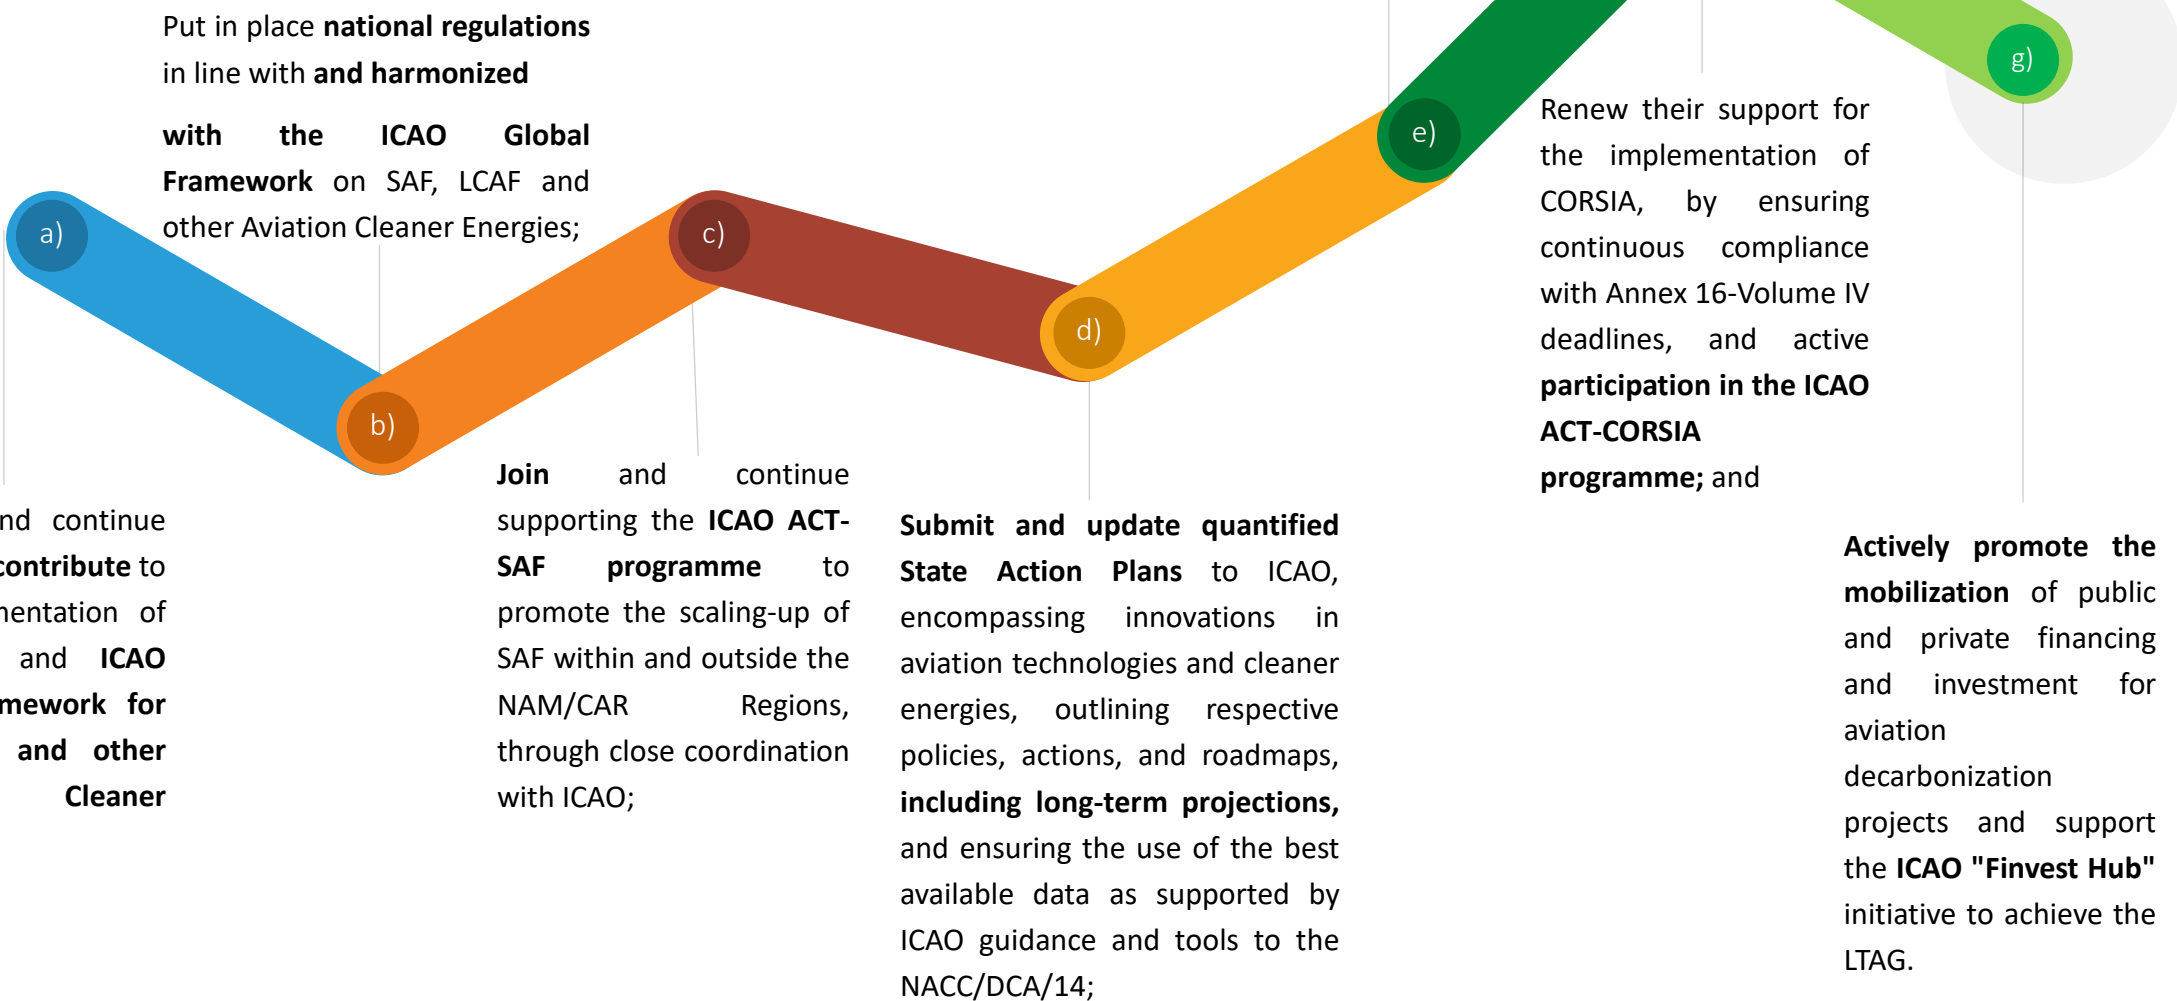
Put in place national regulations in line with and harmonized

with the ICAO Global Framework on SAF, LCAF and other Aviation Cleaner Energies;

a)

b)

c)

d)

e)

g)

nd continue contribute to nentation of and ICAO mework for and other Cleaner

Join and continue supporting the ICAO ACT-SAF programme to promote the scaling-up of SAF within and outside the NAM/CAR Regions, through close coordination with ICAO;

Submit and update quantified State Action Plans to ICAO, encompassing innovations in aviation technologies and cleaner energies, outlining respective policies, actions, and roadmaps, including long-term projections, and ensuring the use of the best available data as supported by ICAO guidance and tools to the NACC/DCA/14;

Renew their support for the implementation of CORSIA, by ensuring continuous compliance with Annex 16-Volume IV deadlines, and active participation in the ICAO ACT-CORSIA programme; and

Actively promote the mobilization of public and private financing and investment for aviation decarbonization projects and support the ICAO "Finvest Hub" initiative to achieve the LTAG.